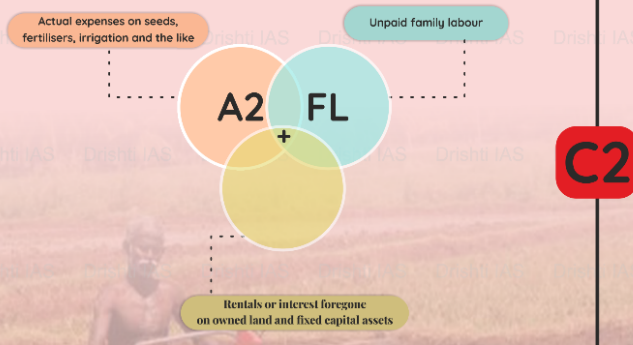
Actual expenses on seeds, fertilisers, irrigation and the like

Unpaid family labour

Drishti IAS

Drishti IAS

A2

FL

+

Drishti IAS

Drishti IAS

Drishti IAS

C2

Rentals or interest foregone on owned land and fixed capital assets